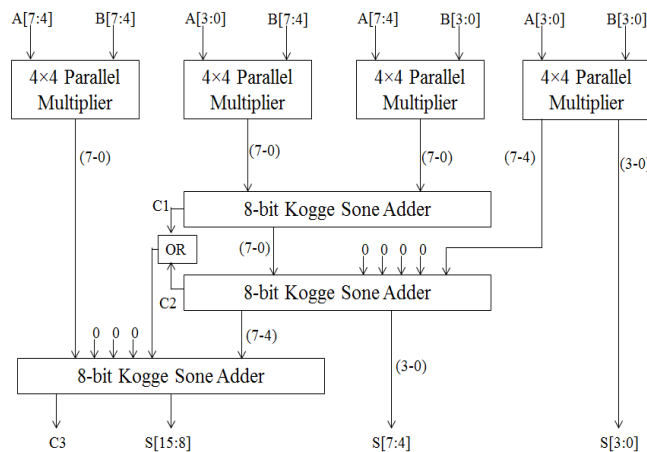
A[7:4] B[7:4] A[3:0] B[7:4] A[7:4] B[3:0] A[3:0] B[3:0]

4×4 Parallel Multiplier

4×4 Parallel Multiplier

4×4 Parallel Multiplier

4×4 Parallel Multiplier

(7-0)

(7-0)

(7-0)

(7-4)

(3-0)

C1

8-bit Kogge Sone Adder

OR

(7-0)

0 0 0 0

C2

8-bit Kogge Sone Adder

0 0 0

(7-4)

8-bit Kogge Sone Adder

(3-0)

C3

S[15:8]

S[7:4]

S[3:0]